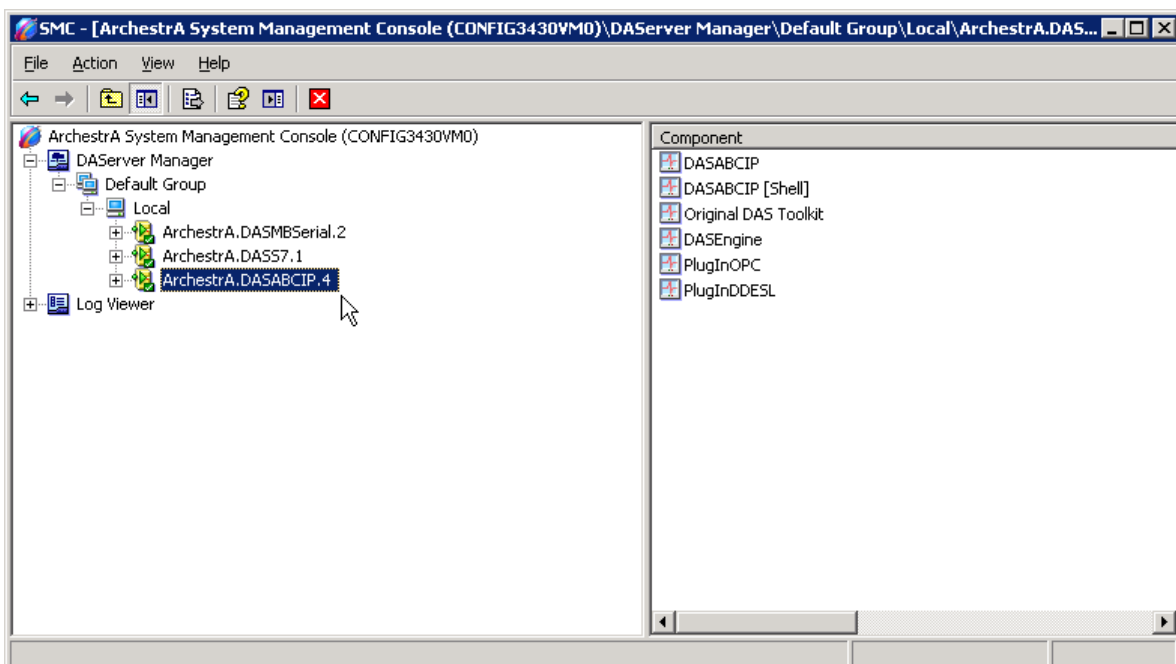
SMC - [ArchestrA System Management Console (CONFIG3430VM0)\DAServer Manager\Default Group\Local\ArchestrA.DAS...

File Action View Help

ArchestrA System Management Console (CONFIG3430VM0)
DAServer Manager
Default Group
Local
ArchestrA.DASMBSerial.2
ArchestrA.DASS7.1
ArchestrA.DASABCIP.4
Log Viewer

Component
DASABCIP
DASABCIP [Shell]
Original DAS Toolkit
DASEngine
PlugInOPC
PlugInDDESL